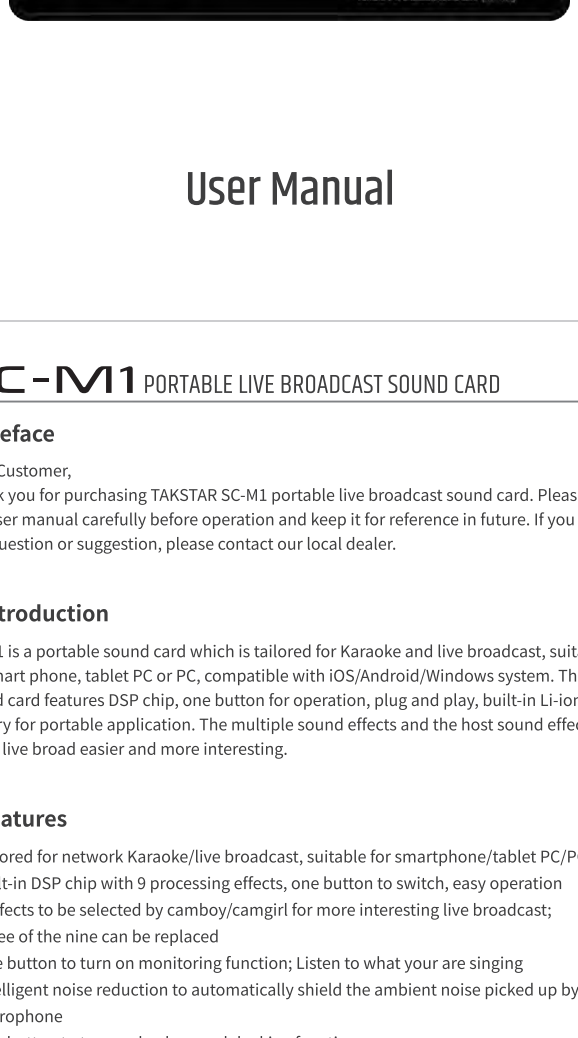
User Manual

C-M1 PORTABLE LIVE BROADCAST SOUND CARD

eface

Customer,
k you for purchasing TAKSTAR SC-M1 portable live broadcast sound card. Pleas ser manual carefully before operation and keep it for reference in future. If you uestion or suggestion, please contact our local dealer.

troduction

1 is a portable sound card which is tailored for Karaoke and live broadcast, suit mart phone, tablet PC or PC, compatible with iOS/Android/Windows system. Th d card features DSP chip, one button for operation, plug and play, built-in Li-ion ry for portable application. The multiple sound effects and the host sound effec live broad easier and more interesting.

atures

ored for network Karaoke/live broadcast, suitable for smartphone/tablet PC/P t-in DSP chip with 9 processing effects, one button to switch, easy operation fects to be selected by camboy/camgirl for more interesting live broadcast; ee of the nine can be replaced
e button to turn on monitoring function; Listen to what your are singing
elligent noise reduction to automatically shield the ambient noise picked up by rophone
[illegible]